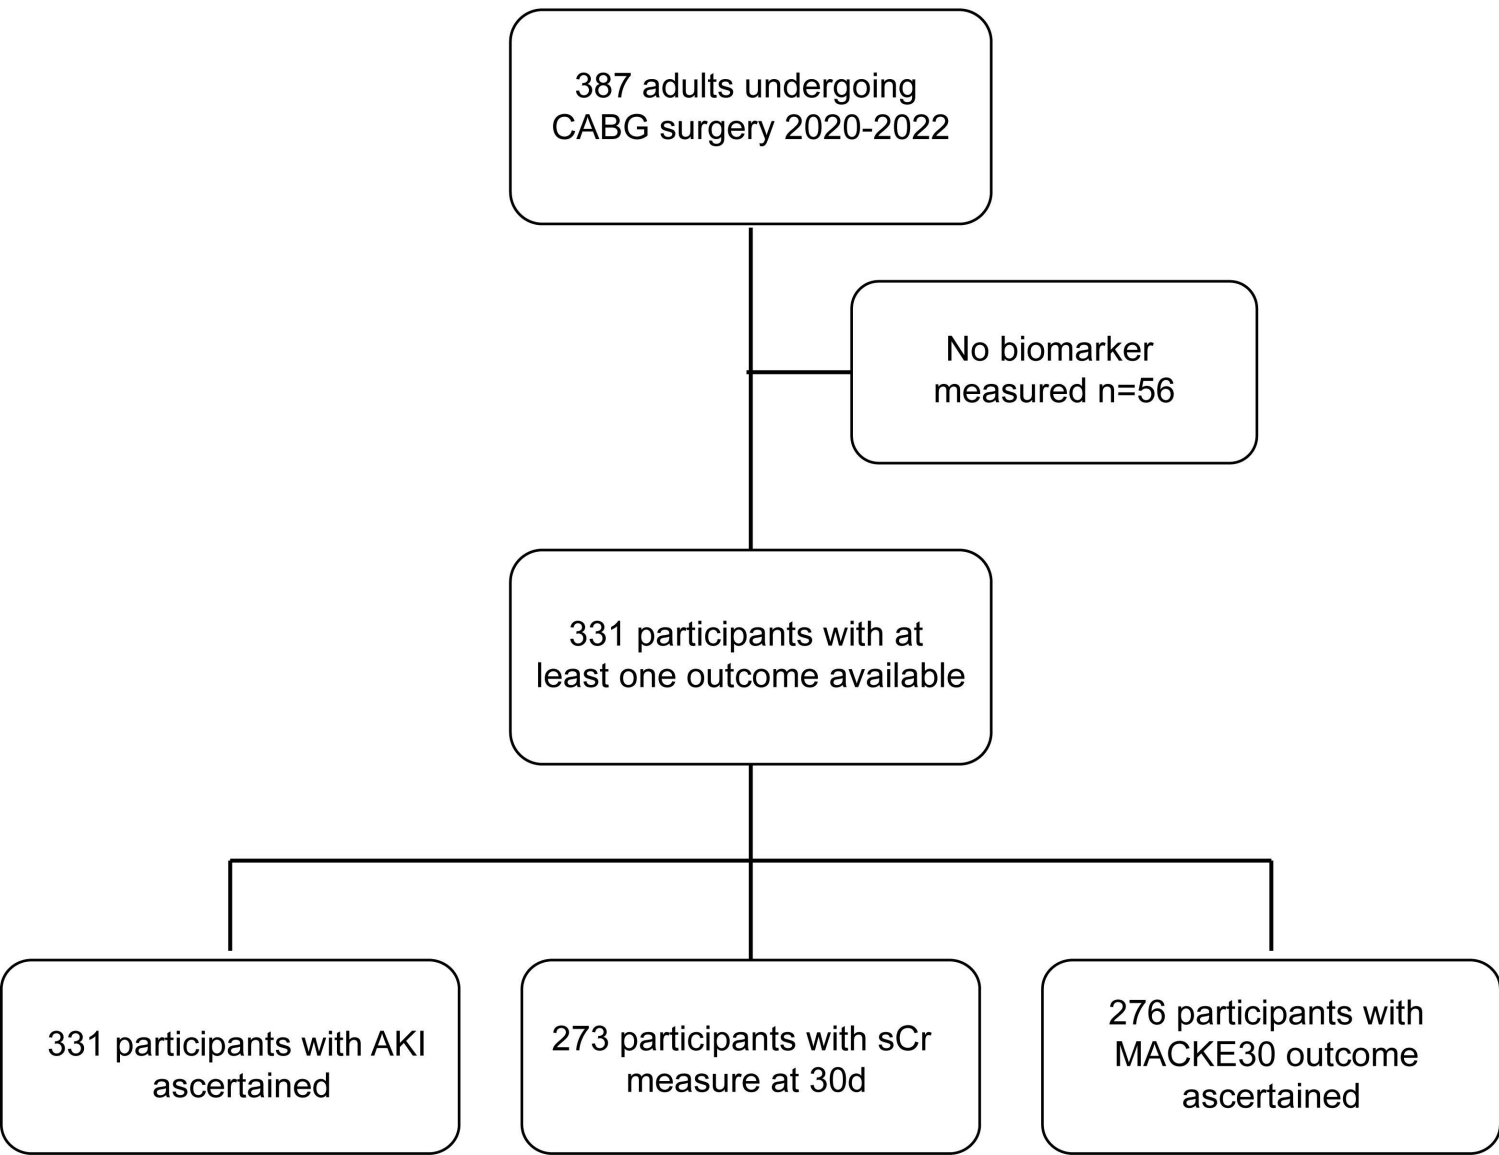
387 adults undergoing CABG surgery 2020-2022

No biomarker measured n=56

331 participants with at least one outcome available

331 participants with AKI ascertained

273 participants with sCr measure at 30d

276 participants with MACKE30 outcome ascertained